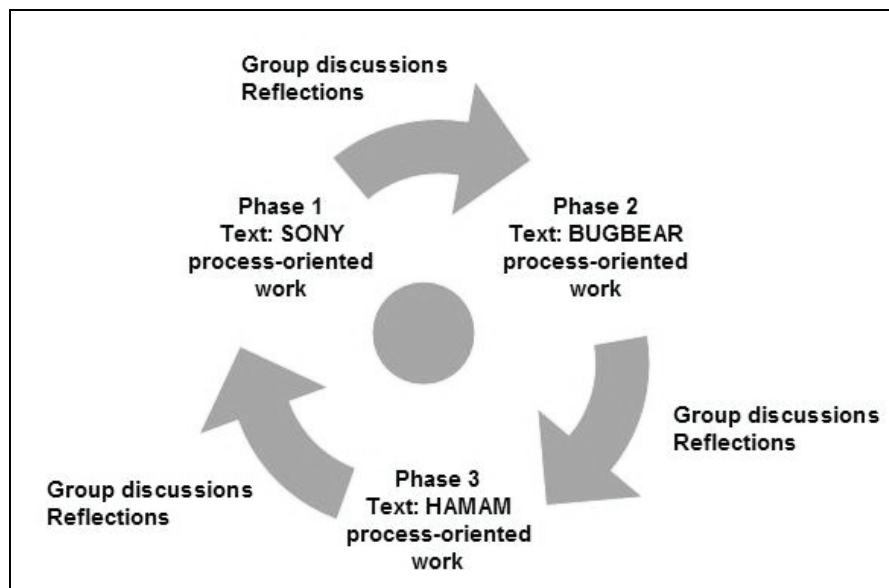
Group discussions
Reflections

Phase 1
Text: SONY
process-oriented
work

Phase 2
Text: BUGBEAR
process-oriented
work

Group discussions
Reflections

Phase 3
Text: HAMAM
process-oriented
work

Group discussions
Reflections